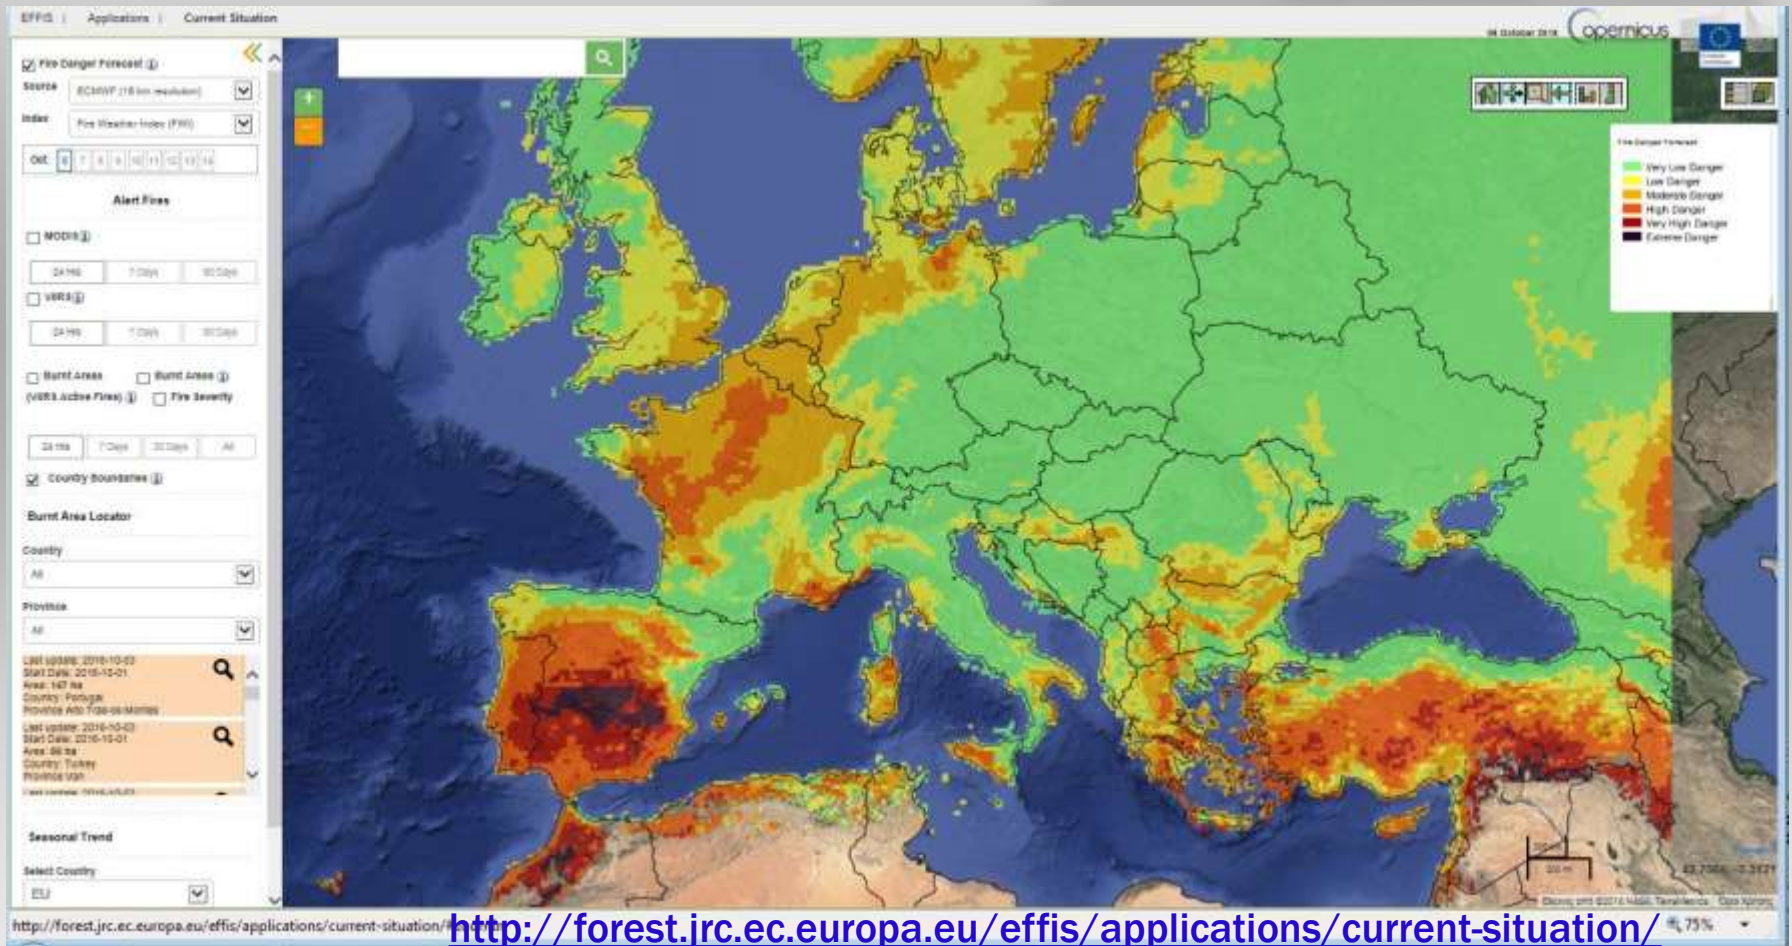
EFFIS | Applications | Current Situation

Copernicus

Fire Danger Forecast
Source ECMWF (16 km resolution)
Index Fire Weather Index (FWI)
Oct 6 7 8 9 10 11 12 13 14

Alert Fires
MODIS
24 Hrs 7 Days 90 Days
VIIRS
24 Hrs 7 Days 90 Days

Burnt Areas (VIIRS Active Fires)
Burnt Areas
Fire Severity
24 Hrs 7 Days 30 Days All

Country Boundaries

Burnt Area Locator
Country
All
Province
All

Last update: 2016-10-03
Start Date: 2016-10-01
Area: 147 ha
Country: Portugal
Province: Alto Trás-os-Montes

Last update: 2016-10-03
Start Date: 2016-10-01
Area: 98 ha
Country: Turkey
Province: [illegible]

Seasonal Trend
Select Country
EU

Fire Danger Forecast
Very Low Danger
Low Danger
Moderate Danger
High Danger
Very High Danger
Extreme Danger

http://forest.jrc.ec.europa.eu/effis/applications/current-situation/
http://forest.jrc.ec.europa.eu/effis/applications/current-situation/
75%